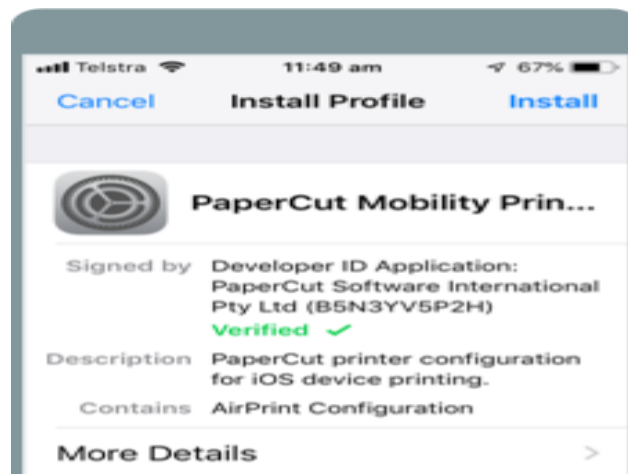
Telstra 11:49 am 67%

Cancel Install Profile Install

PaperCut Mobility Prin...

Signed by Developer ID Application: PaperCut Software International Pty Ltd (B5N3YV5P2H)
Verified ✓

Description PaperCut printer configuration for iOS device printing.

Contains AirPrint Configuration

More Details >